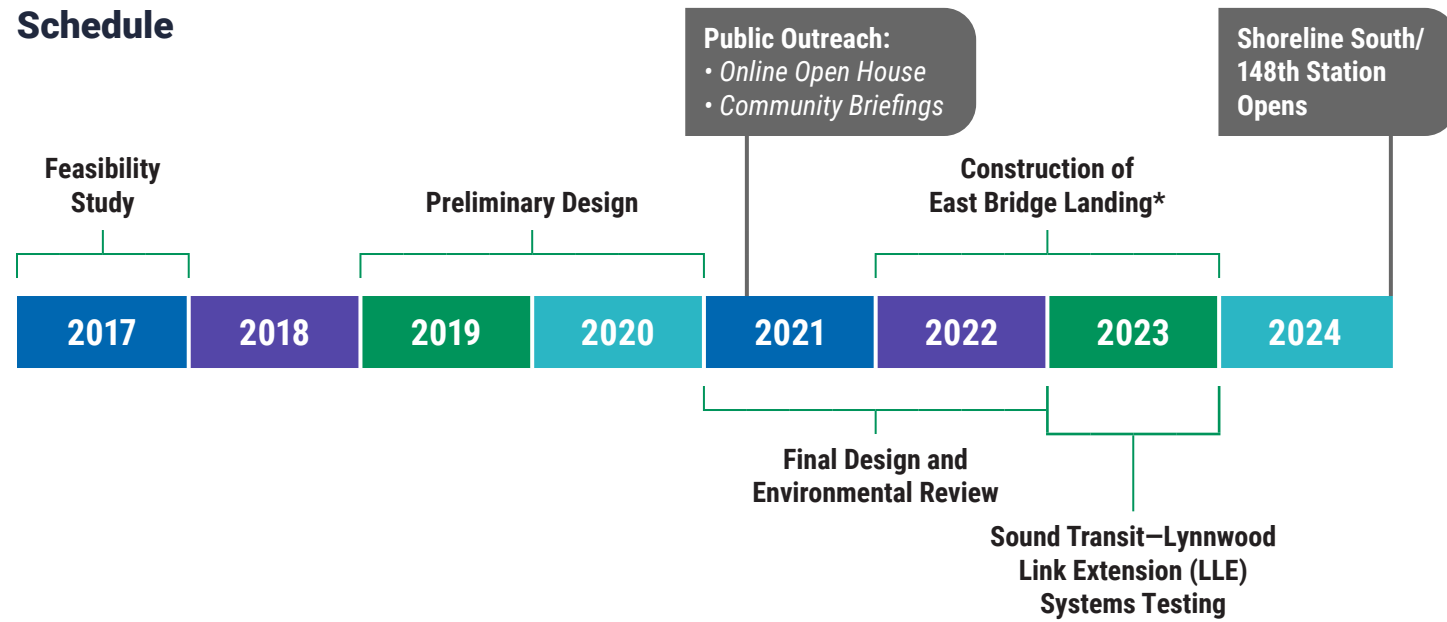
Schedule

Public Outreach:
• Online Open House
• Community Briefings

Shoreline South/ 148th Station Opens

Feasibility Study

Preliminary Design

Construction of East Bridge Landing*

2017 2018 2019 2020 2021 2022 2023 2024

Final Design and Environmental Review

Sound Transit—Lynnwood Link Extension (LLE) Systems Testing